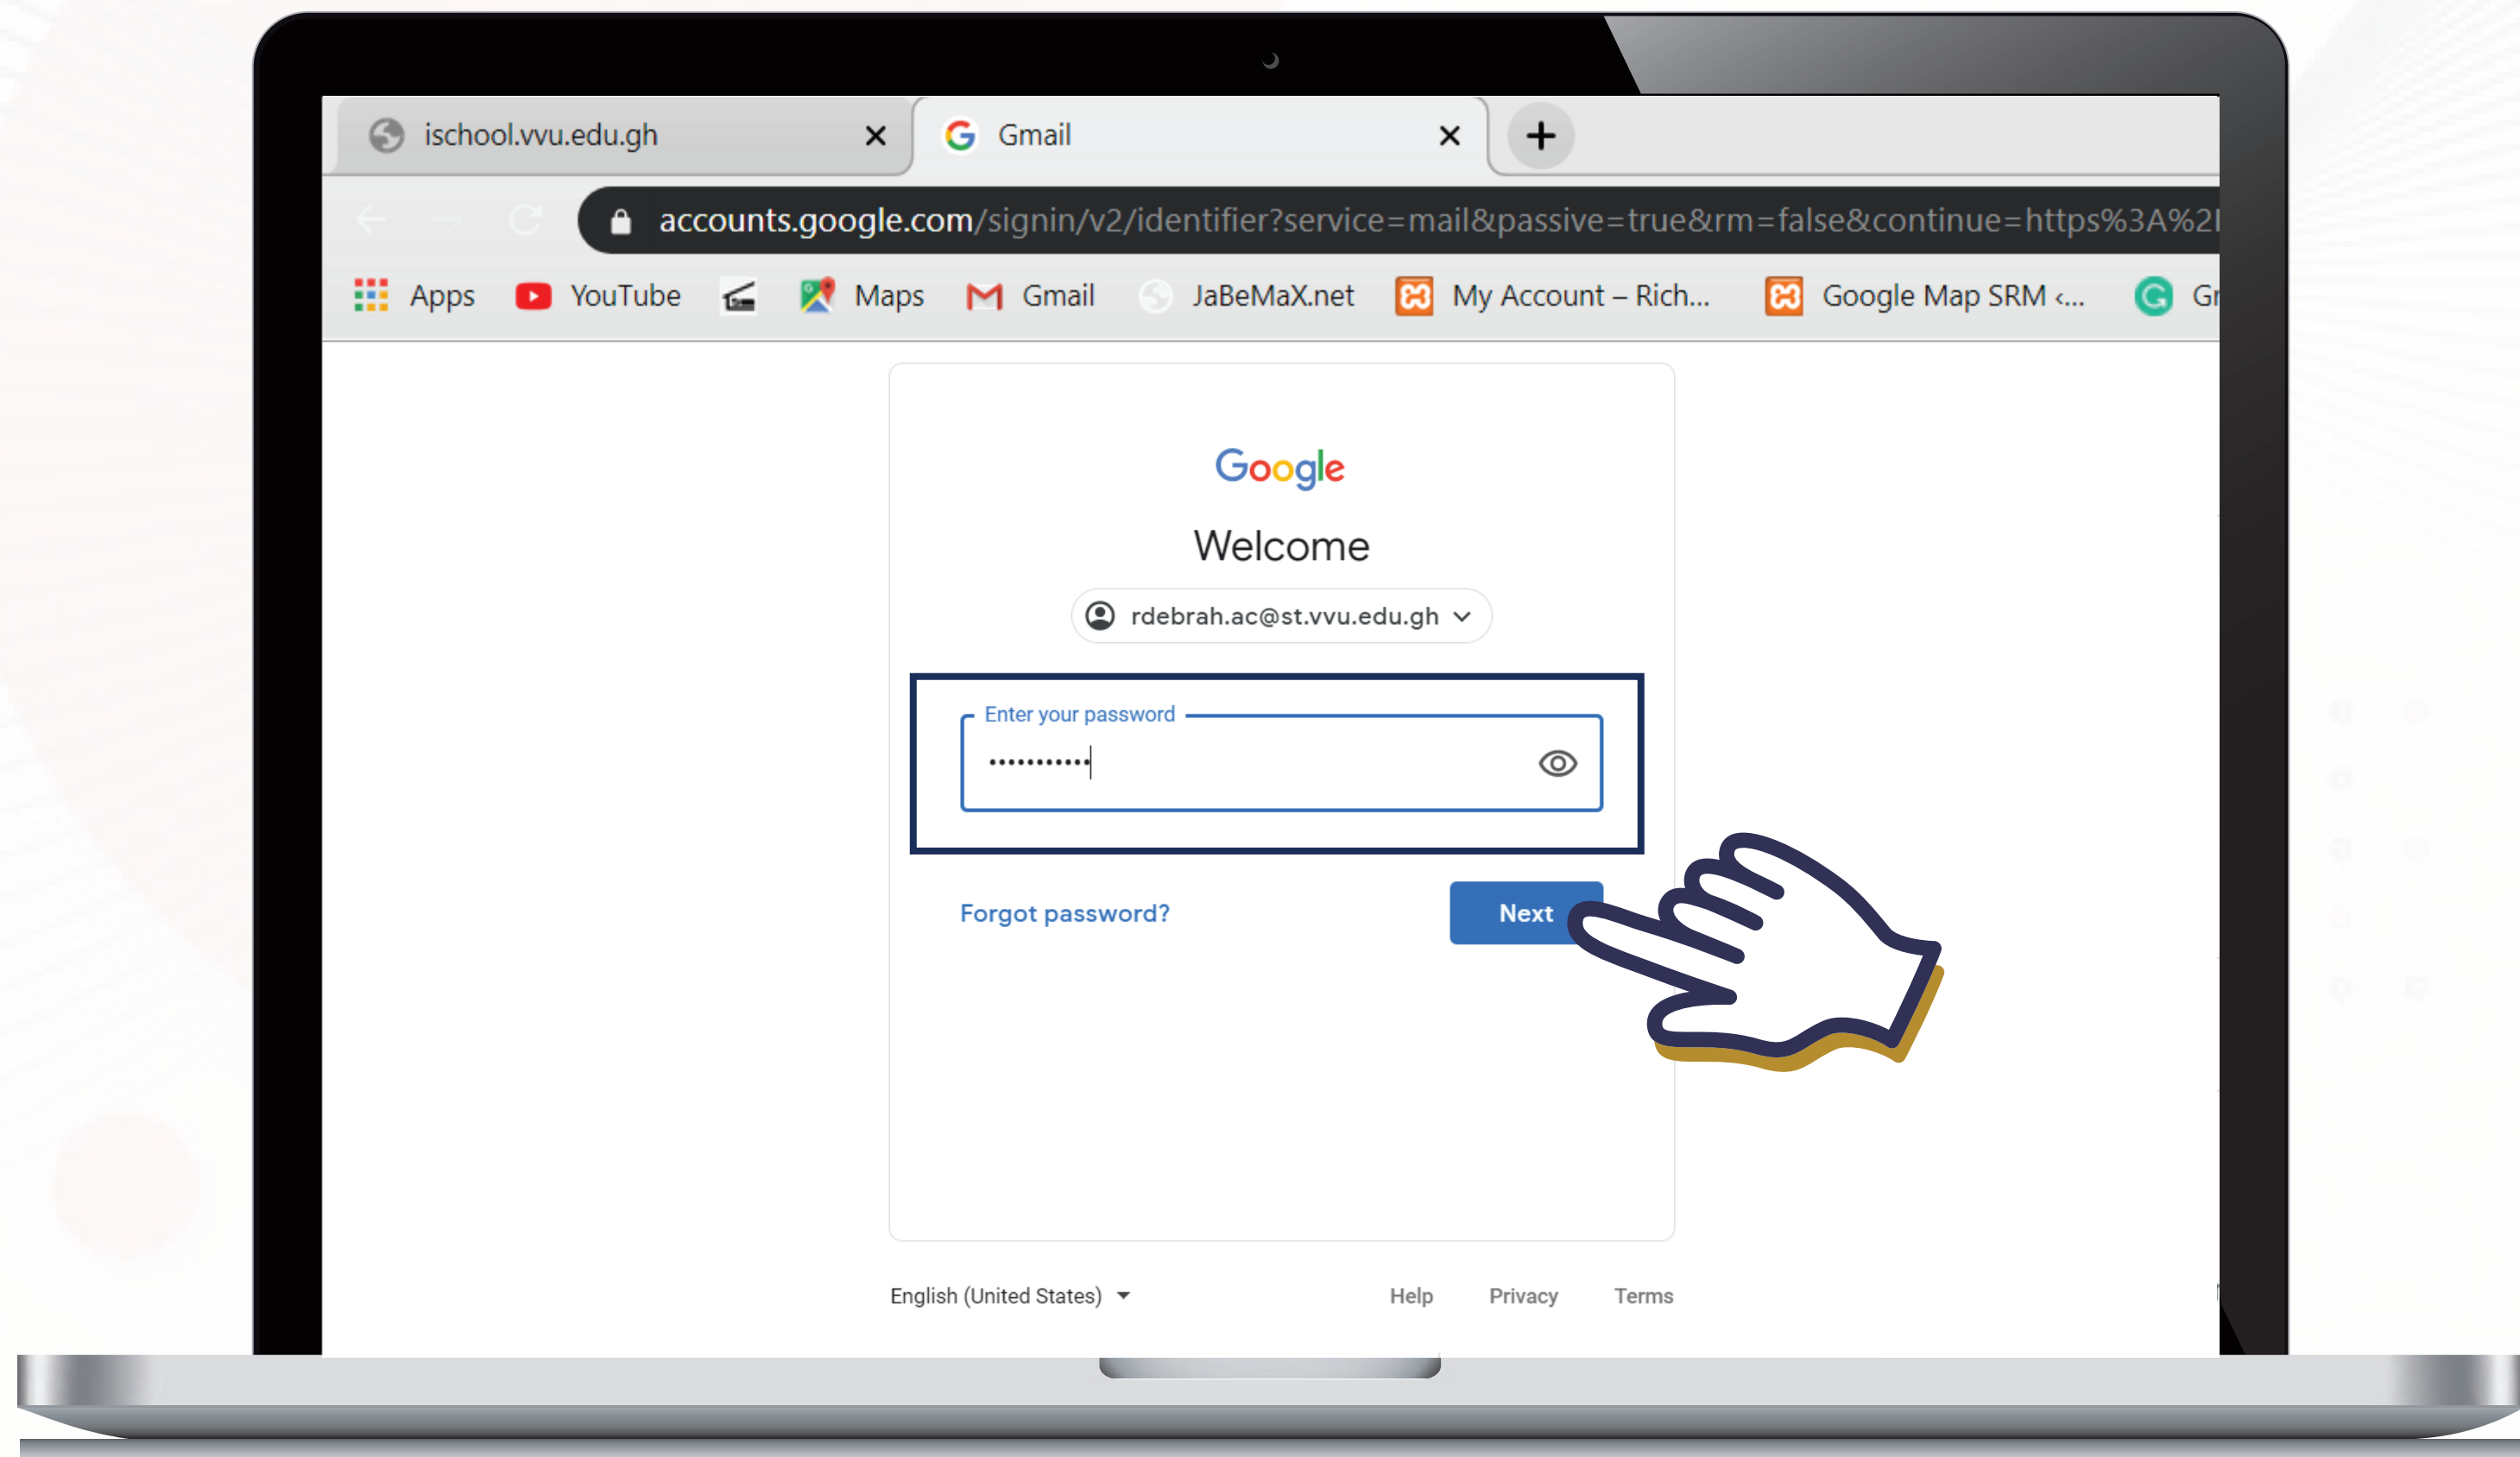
ischool.vvu.edu.gh ×
Gmail ×
+

accounts.google.com/signin/v2/identifier?service=mail&passive=true&rm=false&continue=https%3A%2I

Apps YouTube Maps Gmail JaBeMaX.net My Account – Rich... Google Map SRM ‹... Gr

Google

Welcome

rdebrah.ac@st.vvu.edu.gh

Enter your password

••••••••••••

Forgot password?

Next

English (United States)

Help Privacy Terms